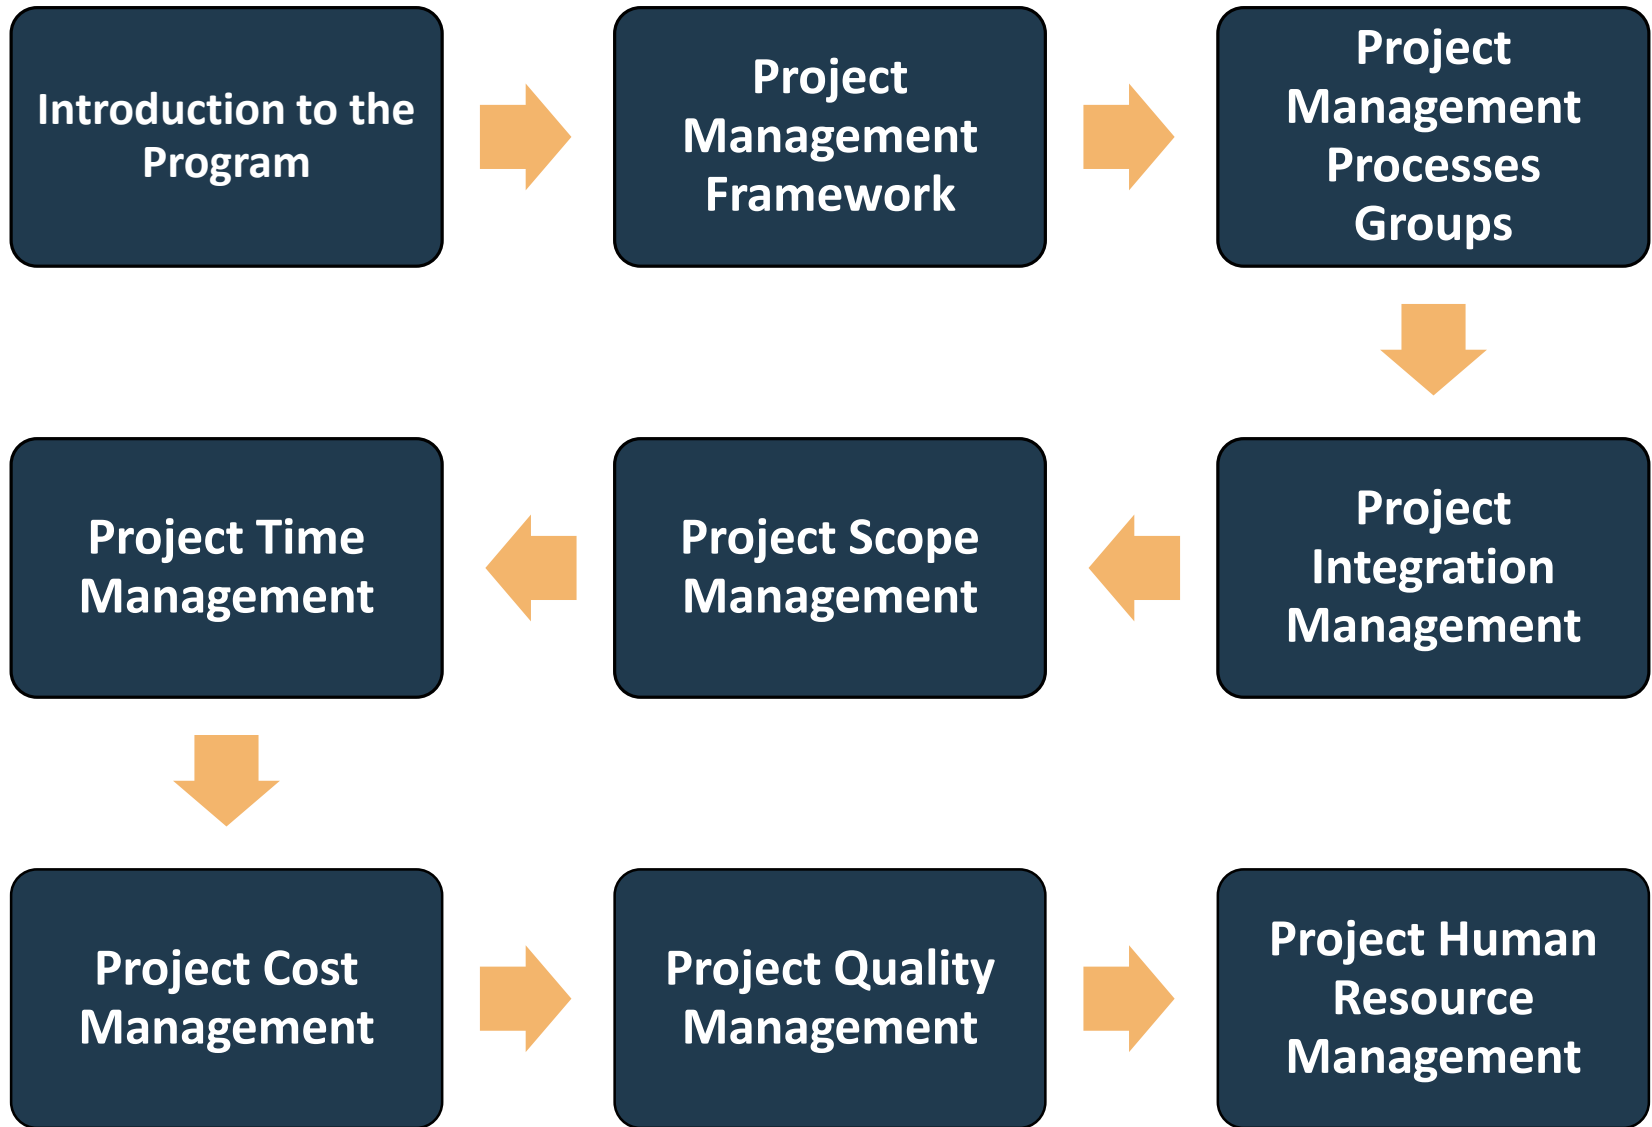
Introduction to the Program

Project Management Framework

Project Management Processes Groups

Project Integration Management

Project Scope Management

Project Time Management

Project Cost Management

Project Quality Management

Project Human Resource Management